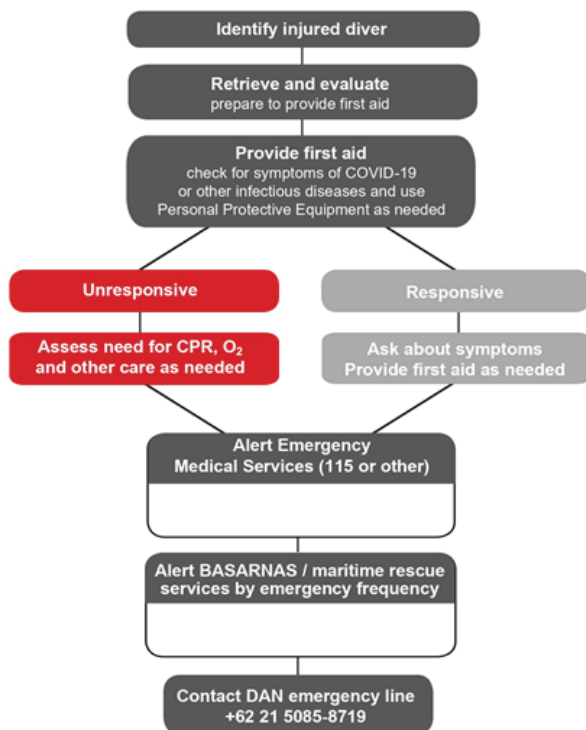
Identify injured diver

Retrieve and evaluate
prepare to provide first aid

Provide first aid
check for symptoms of COVID-19 or other infectious diseases and use Personal Protective Equipment as needed

Unresponsive

Responsive

Assess need for CPR, $O_2$ and other care as needed

Ask about symptoms
Provide first aid as needed

Alert Emergency Medical Services (115 or other)

Alert BASARNAS / maritime rescue services by emergency frequency

Contact DAN emergency line
+62 21 5085-8719